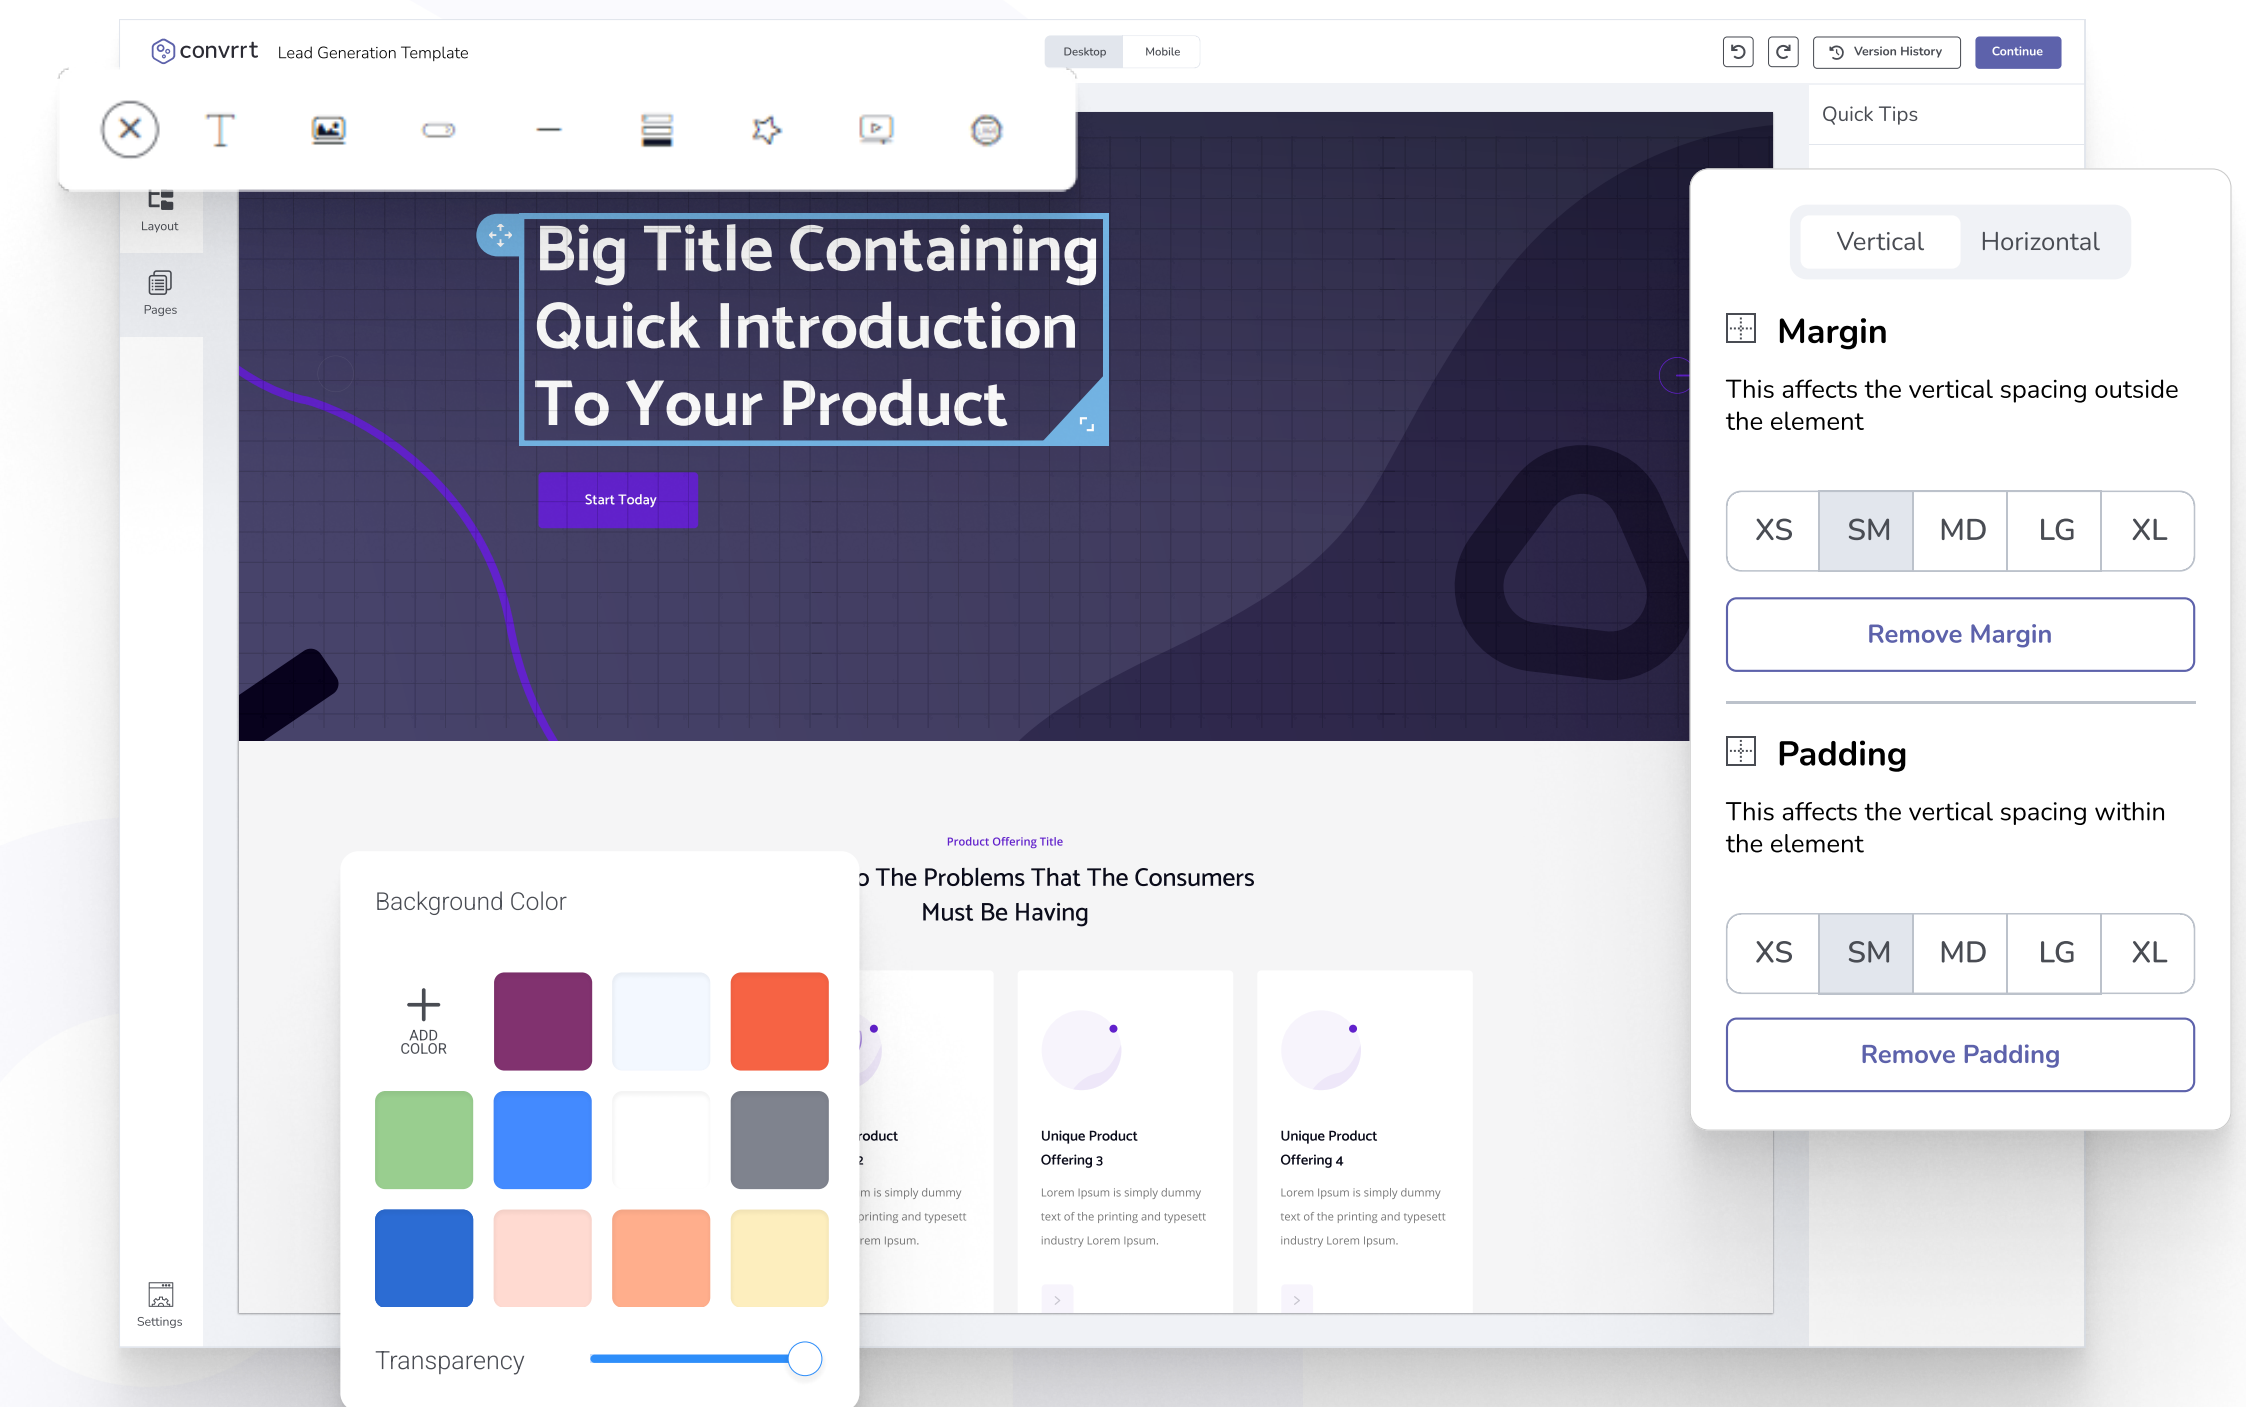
convrrt Lead Generation Template

Desktop Mobile

Version History Continue

Quick Tips

Layout

Pages

Big Title Containing Quick Introduction To Your Product

Start Today

Vertical Horizontal

Margin

This affects the vertical spacing outside the element

| XS | SM | MD | LG | XL |
|---|---|---|---|---|

Remove Margin

Padding

This affects the vertical spacing within the element

| XS | SM | MD | LG | XL |
|---|---|---|---|---|

Remove Padding

Product Offering Title

o The Problems That The Consumers Must Be Having

Background Color

ADD COLOR

roduct
2
m is simply dummy
printing and typesett
rem Ipsum.

Unique Product Offering 3

Lorem Ipsum is simply dummy text of the printing and typesett industry Lorem Ipsum.

Unique Product Offering 4

Lorem Ipsum is simply dummy text of the printing and typesett industry Lorem Ipsum.

Transparency

Settings